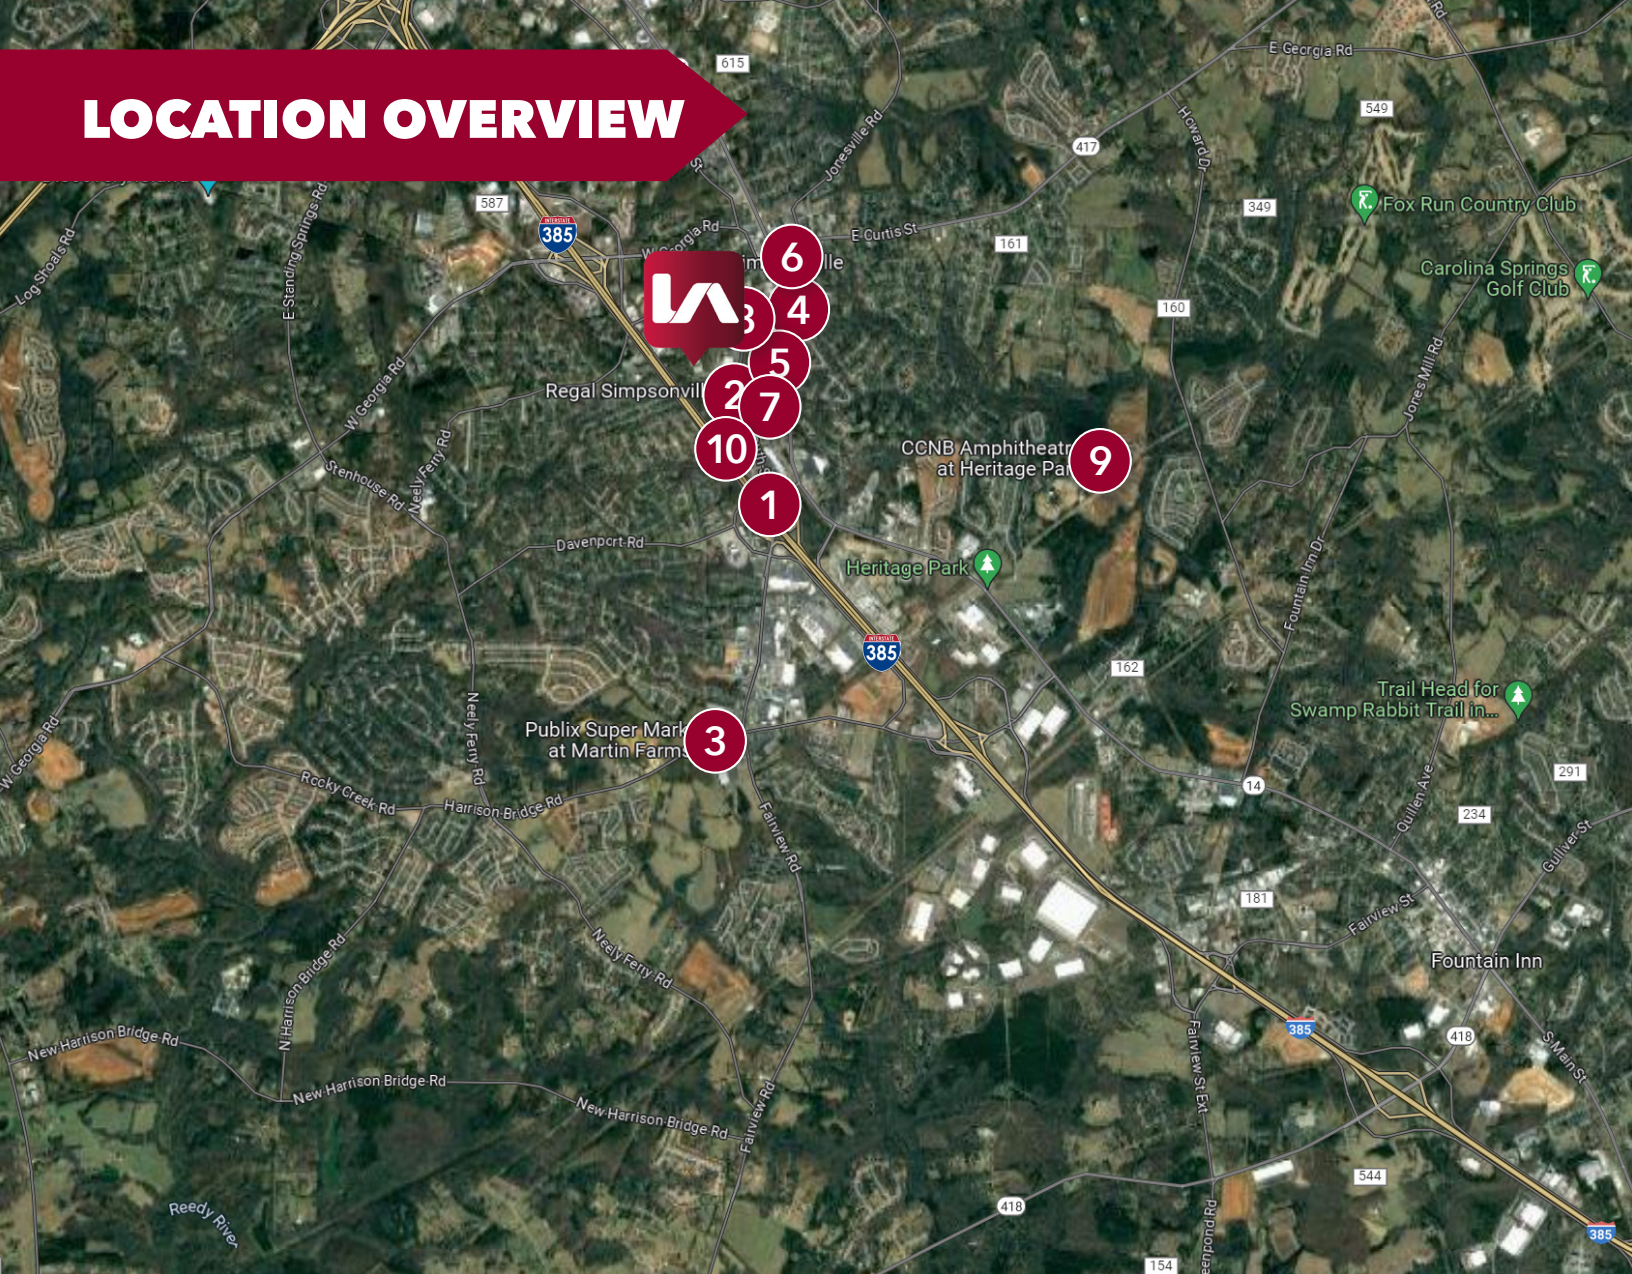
LOCATION OVERVIEW

615
E Georgia Rd
549
417
Jonesville Rd
Howard Dr
Rd
349
Fox Run Country Club
587
385
W Georgia Rd
E Curtis St
161
E Standing Springs Rd
Log Shoals Rd
6
ille
Carolina Springs Golf Club
4
3
160
5
W Georgia Rd
Regal Simpsonvil
2
7
Jones Mill Rd
Neely Ferry Rd
10
CCNB Amphitheatr at Heritage Pa
9
Stenhouse Rd
1
Davenport Rd
Heritage Park
Fountain Inn Dr
385
162
Neely Ferry Rd
Trail Head for Swamp Rabbit Trail in...
Publix Super Mark at Martin Farm
3
W Georgia Rd
Rocky Creek Rd
Harrison Bridge Rd
14
291
Fairview Rd
Quillen Ave
234
Gulliver St
181
Fairview St
Neely Ferry Rd
Fountain Inn
N Harrison Bridge Rd
New Harrison Bridge Rd
385
418
New Harrison Bridge Rd
S Main St
New Harrison Bridge Rd
Fairview St Ext
Fairview Rd
544
Reedy River
418
385
154
Pond Rd